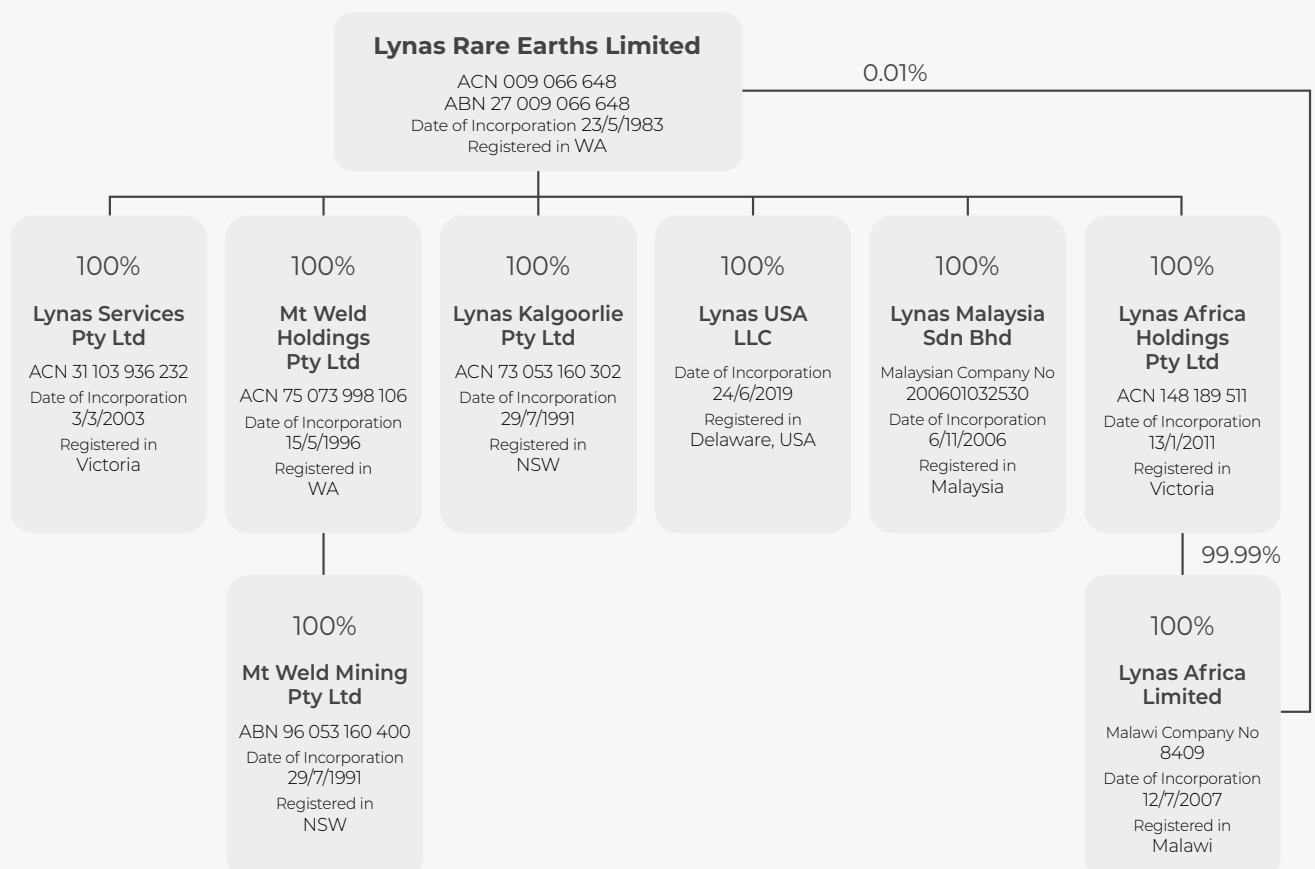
Lynas Rare Earths Limited

ACN 009 066 648
ABN 27 009 066 648
Date of Incorporation 23/5/1983
Registered in WA

0.01%

100%

Lynas Services Pty Ltd

ACN 31 103 936 232
Date of Incorporation 3/3/2003
Registered in Victoria

100%

Mt Weld Holdings Pty Ltd

ACN 75 073 998 106
Date of Incorporation 15/5/1996
Registered in WA

100%

Mt Weld Mining Pty Ltd

ABN 96 053 160 400
Date of Incorporation 29/7/1991
Registered in NSW

100%

Lynas Kalgoorlie Pty Ltd

ACN 73 053 160 302
Date of Incorporation 29/7/1991
Registered in NSW

100%

Lynas USA LLC

Date of Incorporation 24/6/2019
Registered in Delaware, USA

100%

Lynas Malaysia Sdn Bhd

Malaysian Company No 200601032530
Date of Incorporation 6/11/2006
Registered in Malaysia

100%

Lynas Africa Holdings Pty Ltd

ACN 148 189 511
Date of Incorporation 13/1/2011
Registered in Victoria

99.99%

100%

Lynas Africa Limited

Malawi Company No 8409
Date of Incorporation 12/7/2007
Registered in Malawi